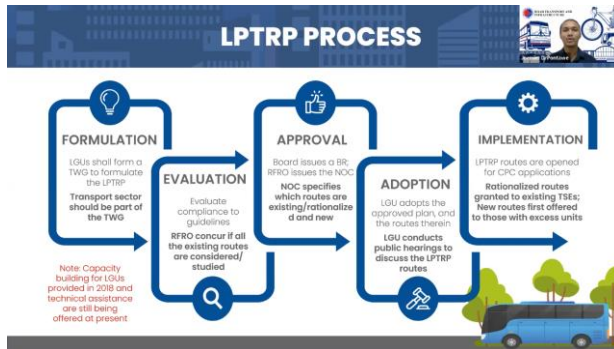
LPTRP PROCESS

FORMULATION

LGUs shall form a TWG to formulate the LPTRP

Transport sector should be part of the TWG

EVALUATION

Evaluate compliance to guidelines

RFRO concur if all the existing routes are considered/ studied

APPROVAL

Board issues a BR; RFRO issues the NOC

NOC specifies which routes are existing/rationalized and new

ADOPTION

LGU adopts the approved plan, and the routes therein

LGU conducts public hearings to discuss the LPTRP routes

IMPLEMENTATION

LPTRP routes are opened for CPC applications

Rationalized routes granted to existing TSEs; New routes first offered to those with excess units

Note: Capacity building for LGUs provided in 2018 and technical assistance are still being offered at present